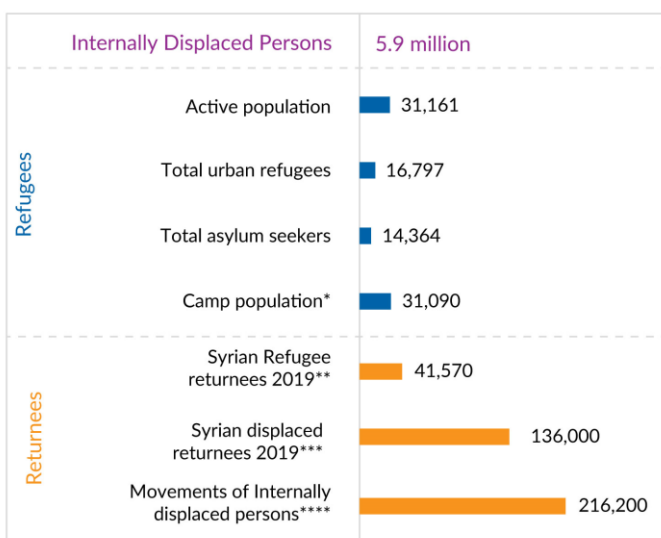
Internally Displaced Persons | 5.9 million

Refugees

Active population 31,161

Total urban refugees 16,797

Total asylum seekers 14,364

Camp population* 31,090

Returnees

Syrian Refugee returnees 2019** 41,570

Syrian displaced returnees 2019*** 136,000

Movements of Internally displaced persons**** 216,200